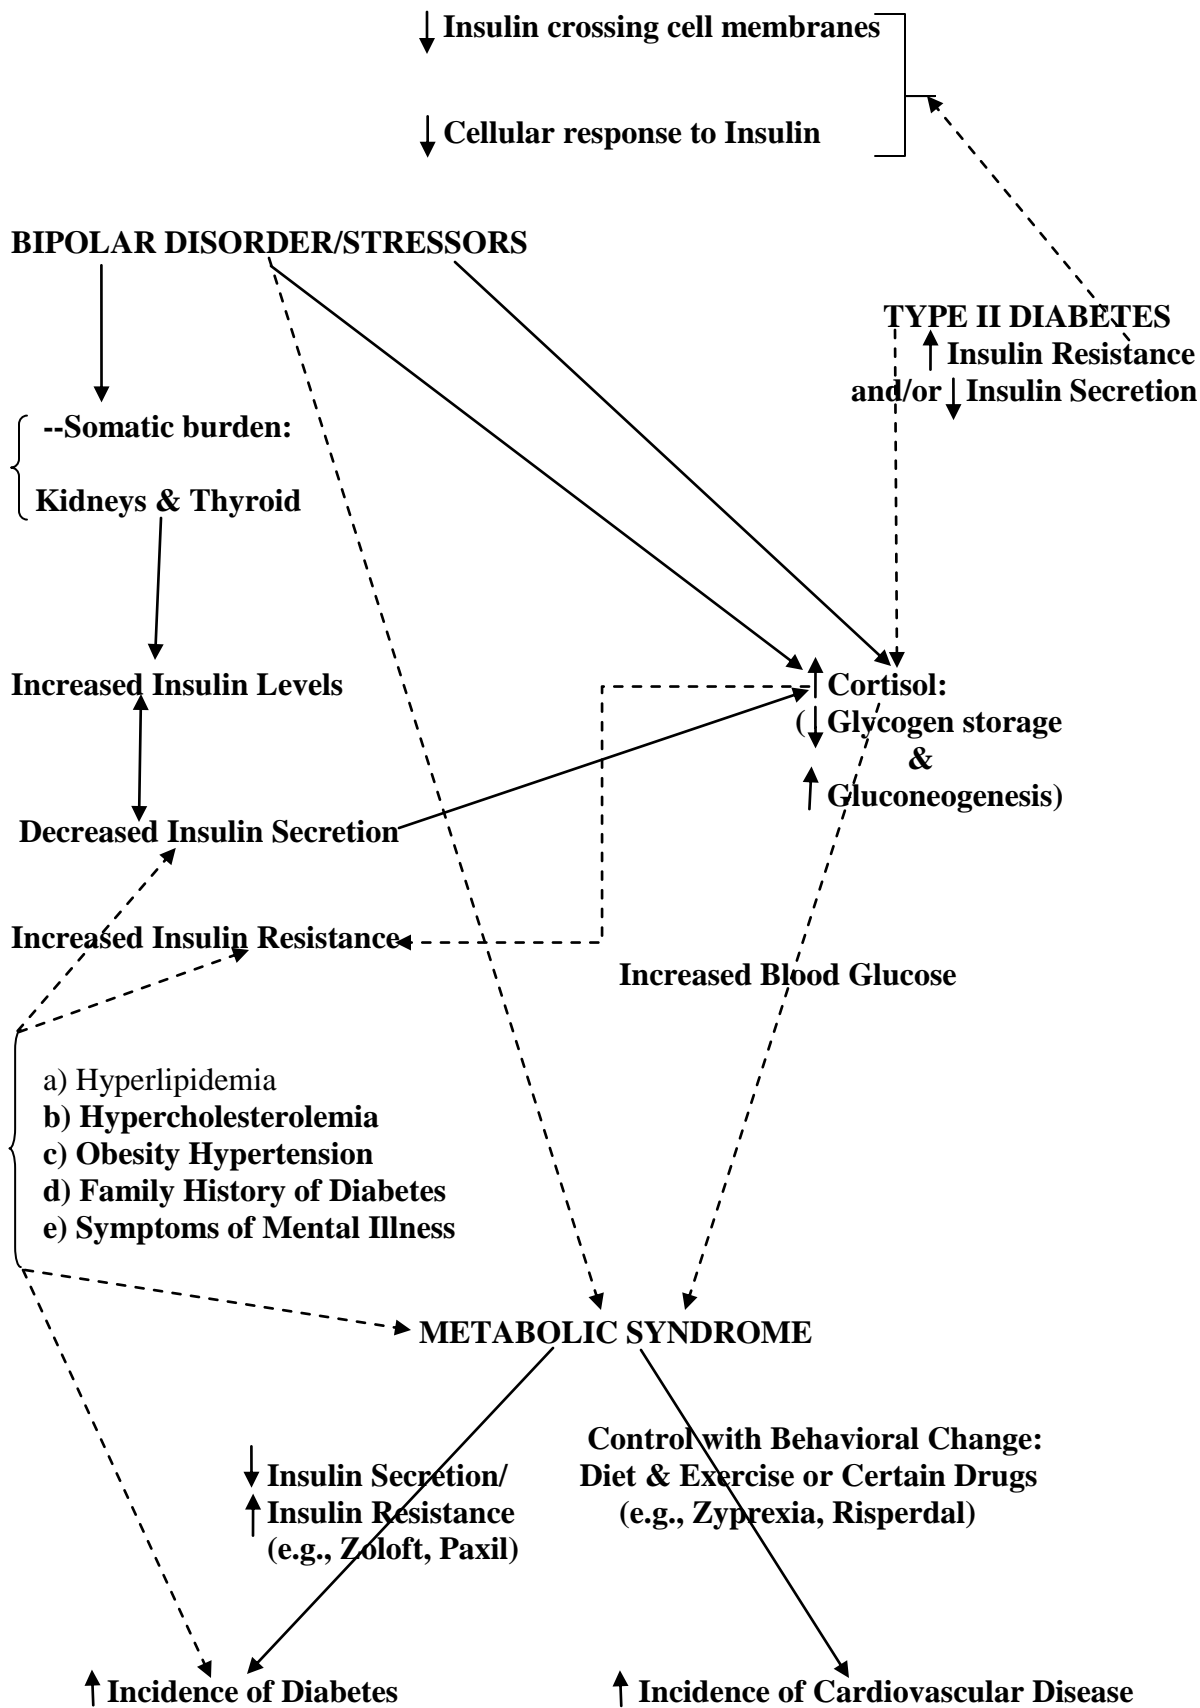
↓ Insulin crossing cell membranes

↓ Cellular response to Insulin

BIPOLAR DISORDER/STRESSORS

TYPE II DIABETES
↑ Insulin Resistance
and/or ↓ Insulin Secretion

--Somatic burden:

Kidneys & Thyroid

Increased Insulin Levels

↑ Cortisol:
(↓ Glycogen storage
&
↑ Gluconeogenesis)

Decreased Insulin Secretion

Increased Insulin Resistance

Increased Blood Glucose

a) Hyperlipidemia
b) Hypercholesterolemia
c) Obesity Hypertension
d) Family History of Diabetes
e) Symptoms of Mental Illness

METABOLIC SYNDROME

↓ Insulin Secretion/
↑ Insulin Resistance
(e.g., Zoloft, Paxil)

Control with Behavioral Change:
Diet & Exercise or Certain Drugs
(e.g., Zyprexia, Risperdal)

↑ Incidence of Diabetes

↑ Incidence of Cardiovascular Disease